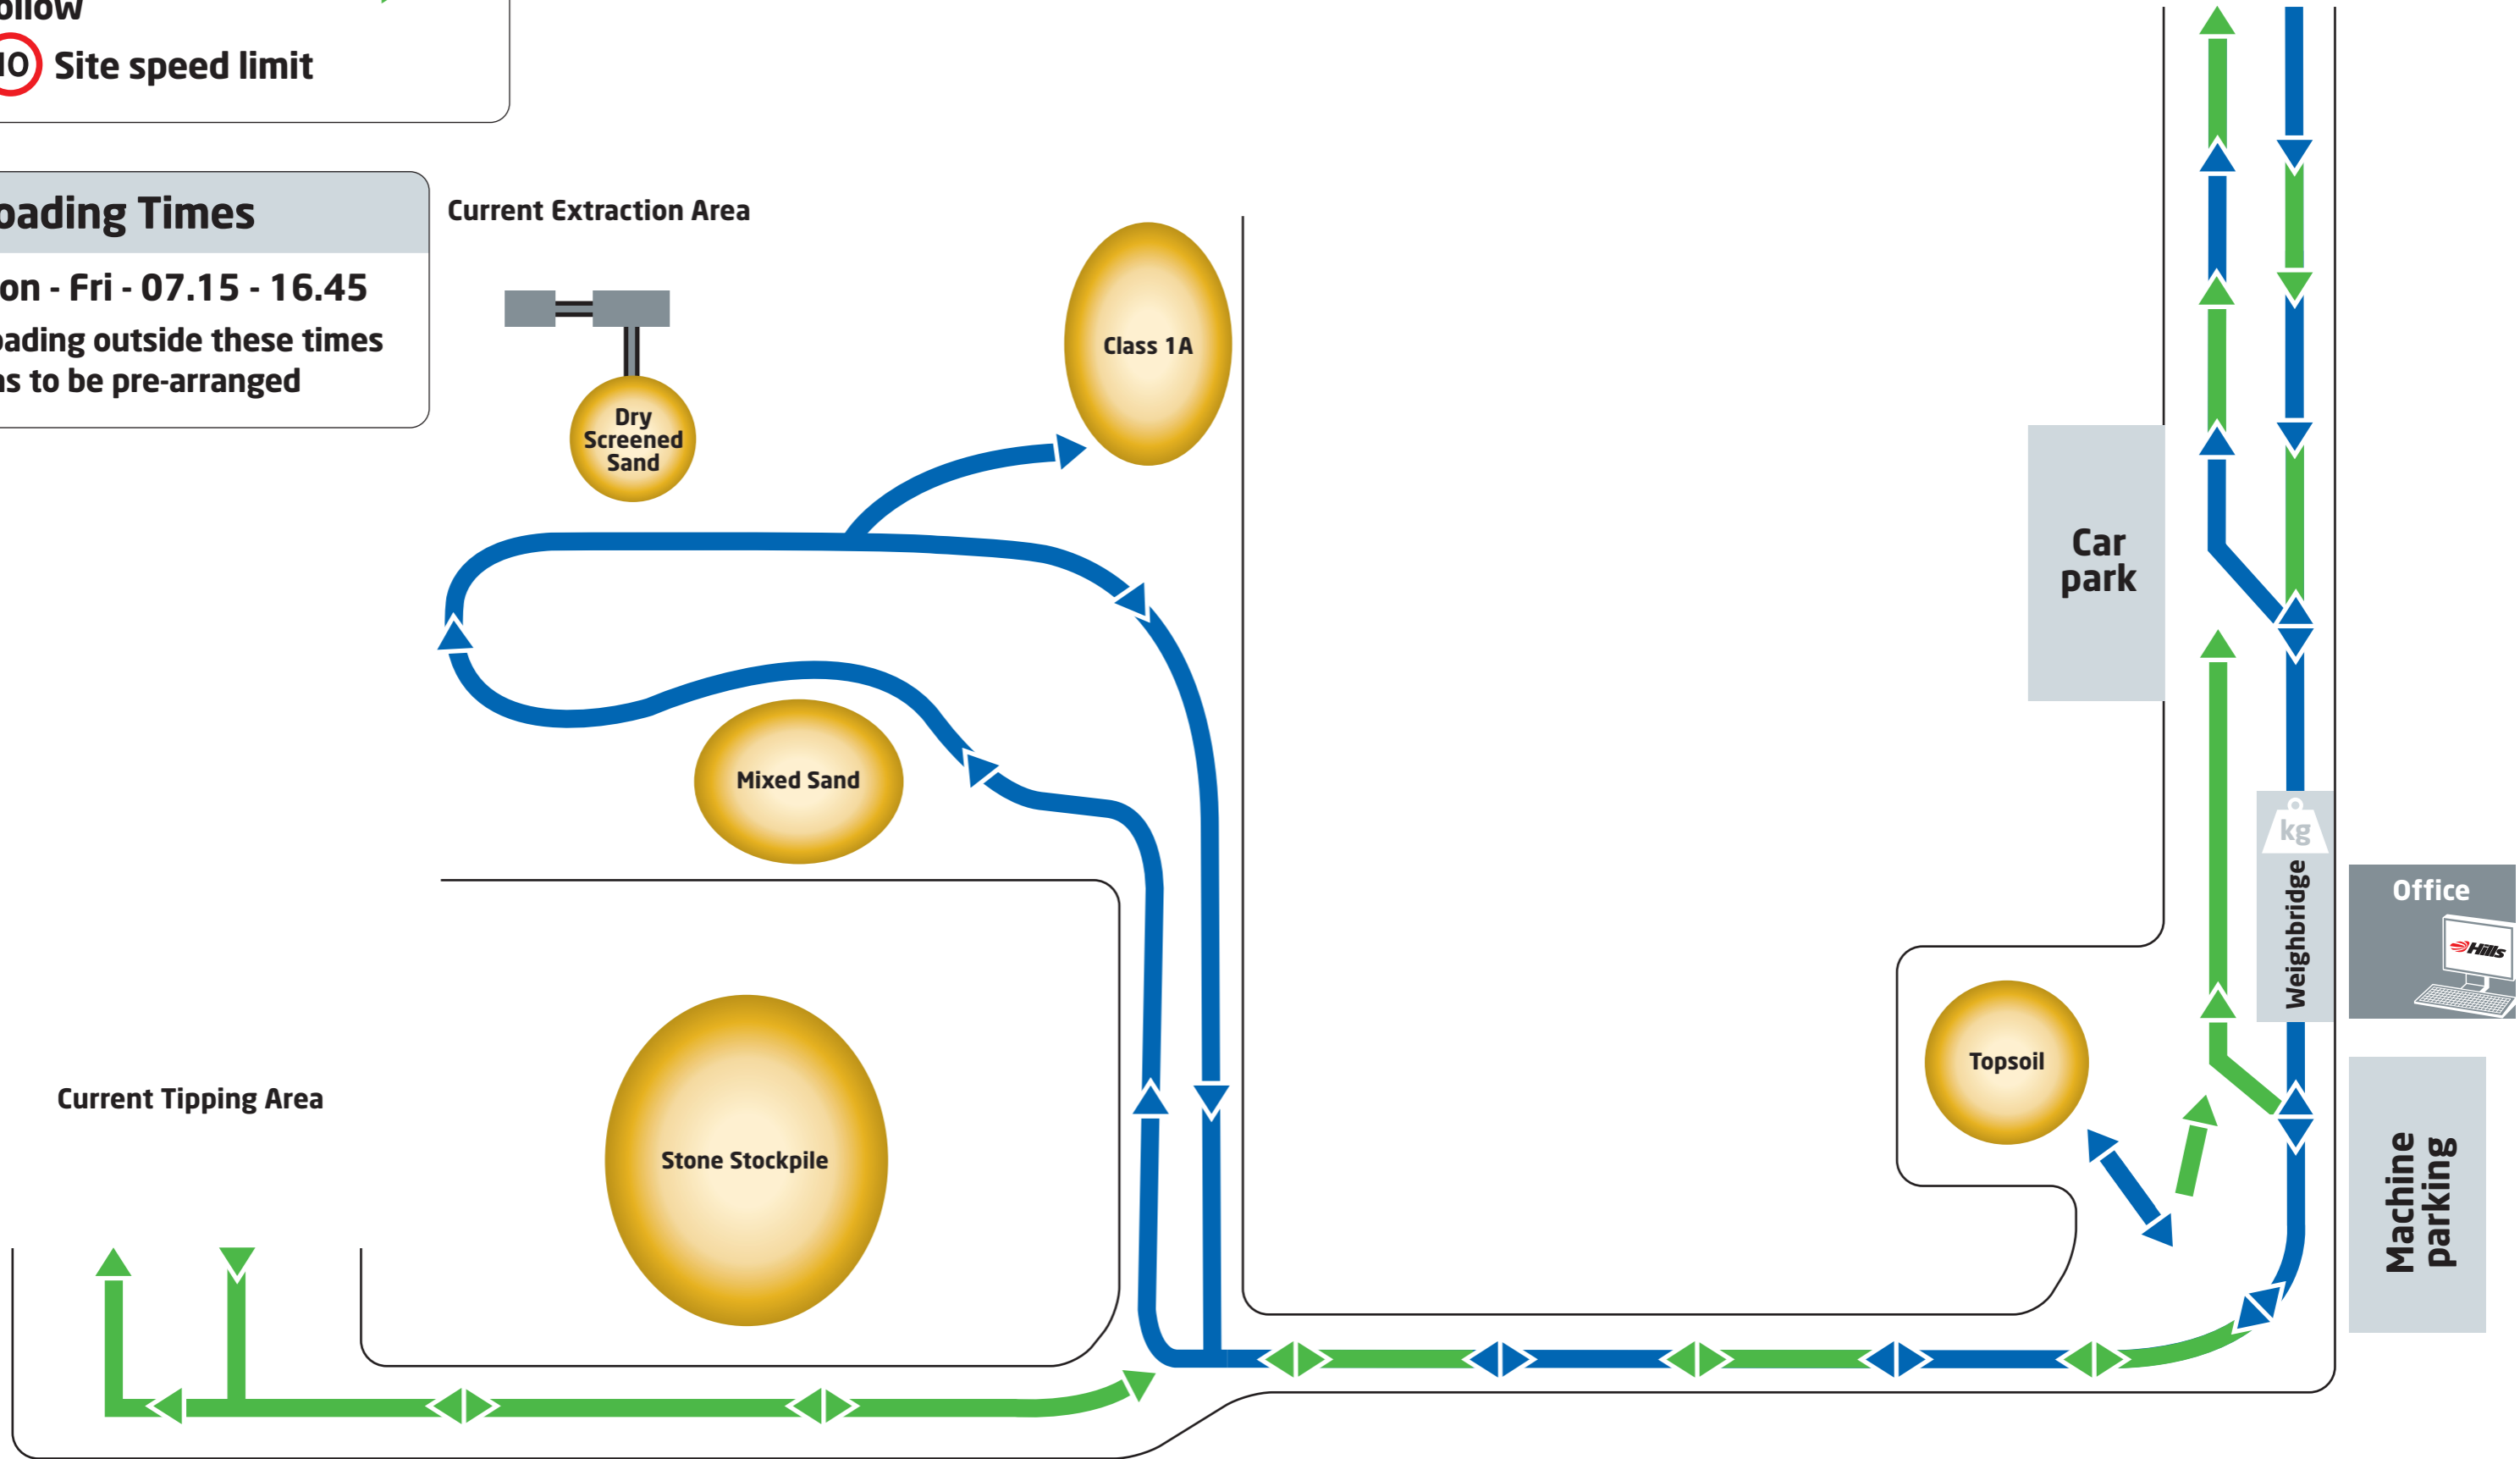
ollow
10 Site speed limit

oading Times
on - Fri - 07.15 - 16.45
oading outside these times
as to be pre-arranged

Current Extraction Area

Dry Screened Sand

Class 1A

Mixed Sand

Car park

kg

Weighbridge

Office

Hills

Topsoil

Current Tipping Area

Stone Stockpile

Machine parking